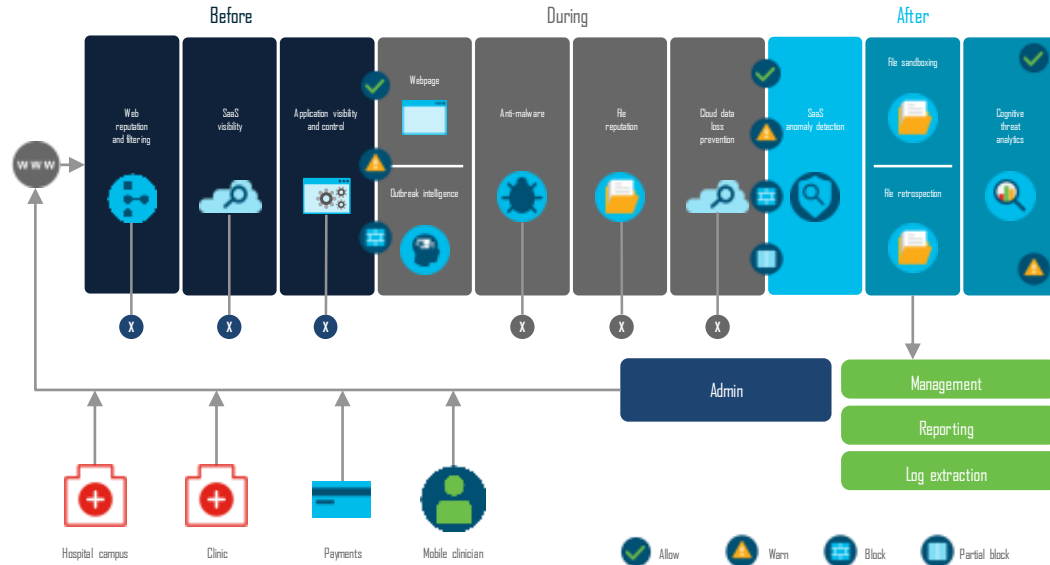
Before

During

After

WWW

Web reputation and filtering

SaaS visibility

Application visibility and control

Webpage

Outbreak intelligence

Anti-malware

File reputation

Cloud data loss prevention

SaaS anomaly detection

File sandboxing

File retrospection

Cognitive threat analytics

X

X

X

X

X

X

Admin

Management

Reporting

Log extraction

Hospital campus

Clinic

Payments

Mobile clinician

Allow

Warn

Block

Partial block